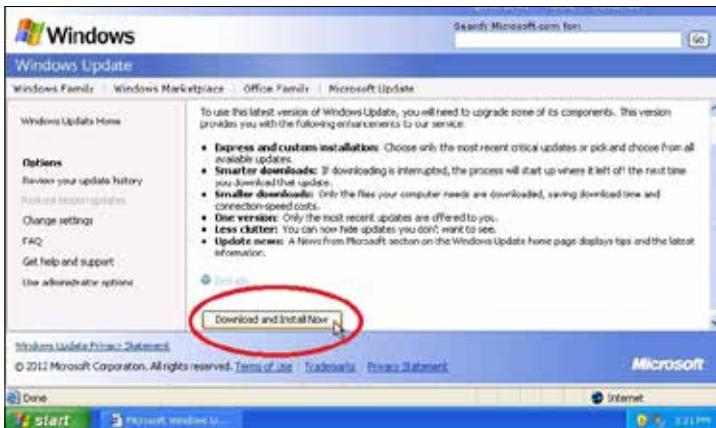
Windows

Search Microsoft.com for:

Go

Windows Update

Windows Family | Windows Marketplace | Office Family | Microsoft Update

Windows Update Home

Options

Review your update history

Restore hidden updates

Change settings

FAQ

Get help and support

Use administrator options

To use this latest version of Windows Update, you will need to upgrade some of its components. This version provides you with the following enhancements to our service:

- **Express and custom installation:** Choose only the most recent critical updates or pick and choose from all available updates.
- **Smarter downloads:** If downloading is interrupted, the process will start up where it left off the next time you download that update.
- **Smaller downloads:** Only the files your computer needs are downloaded, saving download time and connection-speed costs.
- **One version:** Only the most recent updates are offered to you.
- **Less clutter:** You can now hide updates you don't want to see.
- **Update news:** A News from Microsoft section on the Windows Update home page displays tips and the latest information.

Details

Download and Install Now

Windows Update Privacy Statement

© 2012 Microsoft Corporation. All rights reserved. Terms of Use | Trademarks | Privacy Statement

Microsoft

Done

Internet

start

Microsoft Windows U...

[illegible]